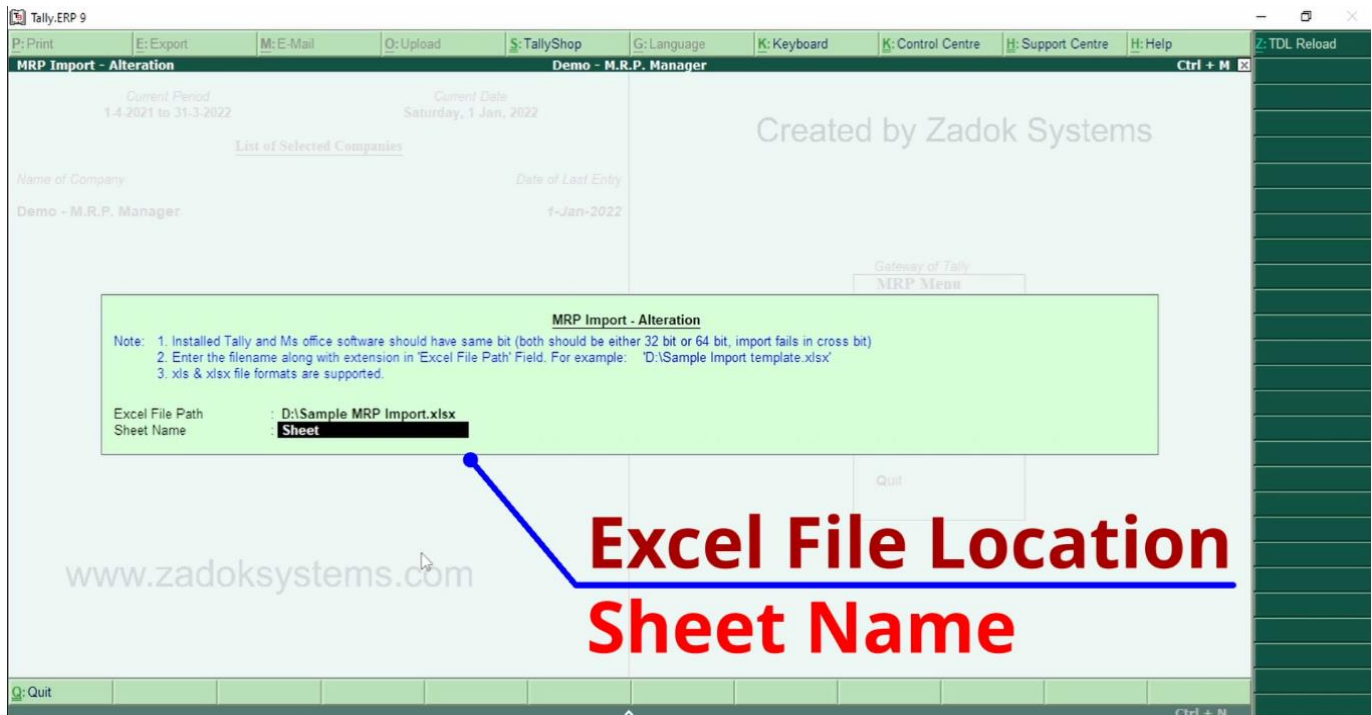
Tally.ERP 9

P: Print | E: Export | M: E-Mail | O: Upload | S: TallyShop | G: Language | K: Keyboard | K: Control Centre | H: Support Centre | H: Help | Z: TDL Reload

MRP Import - Alteration | Demo - M.R.P. Manager | Ctrl + M

Current Period
1-4-2021 to 31-3-2022

Current Date
Saturday, 1 Jan, 2022

List of Selected Companies

Name of Company | Date of Last Entry
Demo - M.R.P. Manager | 1-Jan-2022

Created by Zadok Systems

Gateway of Tally
MRP Menu

MRP Import - Alteration

Note: 1. Installed Tally and Ms office software should have same bit (both should be either 32 bit or 64 bit, import fails in cross bit)
2. Enter the filename along with extension in 'Excel File Path' Field. For example: 'D:\Sample Import template.xlsx'
3. xls & xlsx file formats are supported.

Excel File Path : D:\Sample MRP Import.xlsx
Sheet Name : Sheet

Quit

www.zadoksystems.com

Excel File Location
Sheet Name

Q: Quit

Ctrl + N